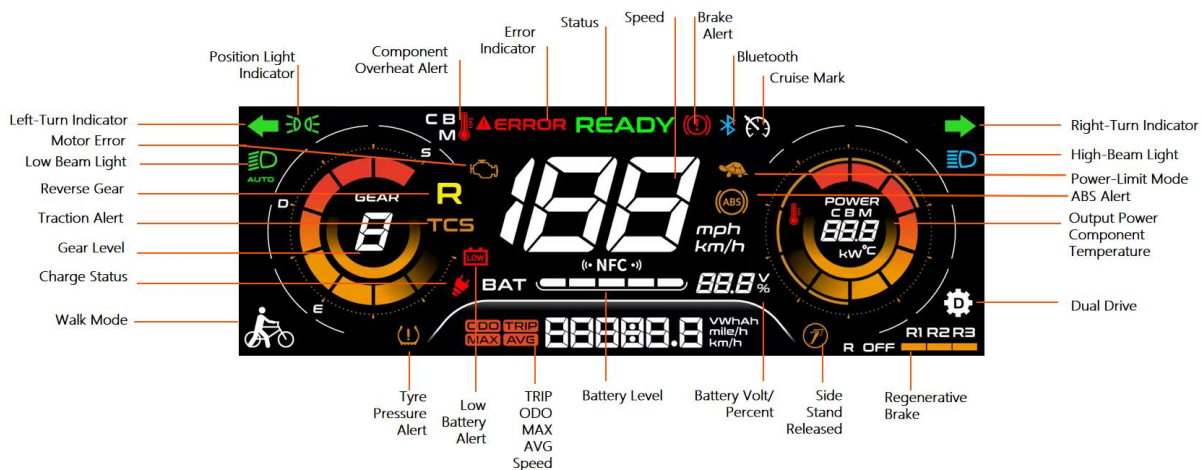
Status
Speed
Brake Alert
Error Indicator
Bluetooth
Component Overheat Alert
Cruise Mark
Position Light Indicator
Left-Turn Indicator
Right-Turn Indicator
Motor Error
High-Beam Light
Low Beam Light
Power-Limit Mode
Reverse Gear
ABS Alert
Traction Alert
Output Power
Component Temperature
Gear Level
Charge Status
Dual Drive
Walk Mode

C B M ERROR READY
AUTO
S
D
E
GEAR
8
R
TCS
188
mph
km/h
ABS
POWER
C B M
88.8
kW°C
LOW
NFC
BAT
88.8 V %
CDO TRIP
MAX AVG
88888.8
VWhAh mile/h km/h
R OFF
R1 R2 R3
D

Tyre Pressure Alert
Low Battery Alert
TRIP ODO MAX AVG Speed
Battery Level
Battery Volt/ Percent
Side Stand Released
Regenerative Brake